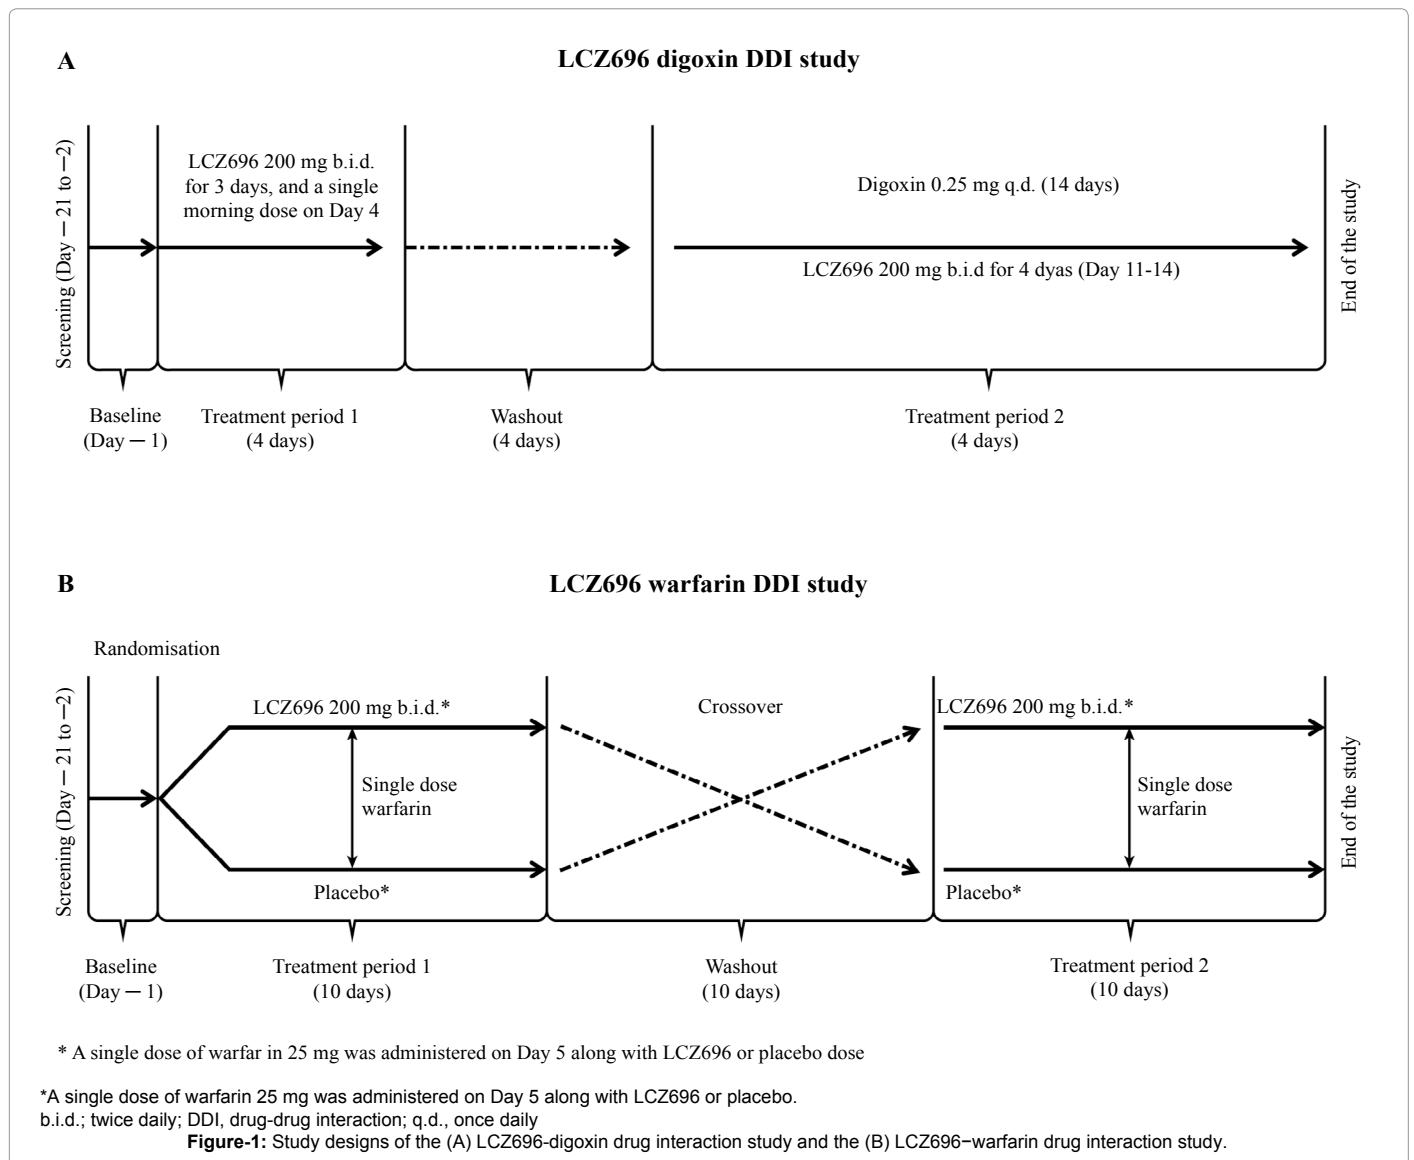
A

LCZ696 digoxin DDI study

Screening (Day − 21 to −2)

LCZ696 200 mg b.i.d. for 3 days, and a single morning dose on Day 4

Digoxin 0.25 mg q.d. (14 days)

LCZ696 200 mg b.i.d for 4 dyas (Day 11-14)

End of the study

Baseline (Day − 1)

Treatment period 1 (4 days)

Washout (4 days)

Treatment period 2 (4 days)

B

LCZ696 warfarin DDI study

Randomisation

Screening (Day − 21 to −2)

LCZ696 200 mg b.i.d.*

Single dose warfarin

Placebo*

Crossover

LCZ696 200 mg b.i.d.*

Single dose warfarin

Placebo*

End of the study

Baseline (Day − 1)

Treatment period 1 (10 days)

Washout (10 days)

Treatment period 2 (10 days)

* A single dose of warfar in 25 mg was administered on Day 5 along with LCZ696 or placebo dose

*A single dose of warfarin 25 mg was administered on Day 5 along with LCZ696 or placebo.
b.i.d.; twice daily; DDI, drug-drug interaction; q.d., once daily

**Figure-1:** Study designs of the (A) LCZ696-digoxin drug interaction study and the (B) LCZ696−warfarin drug interaction study.